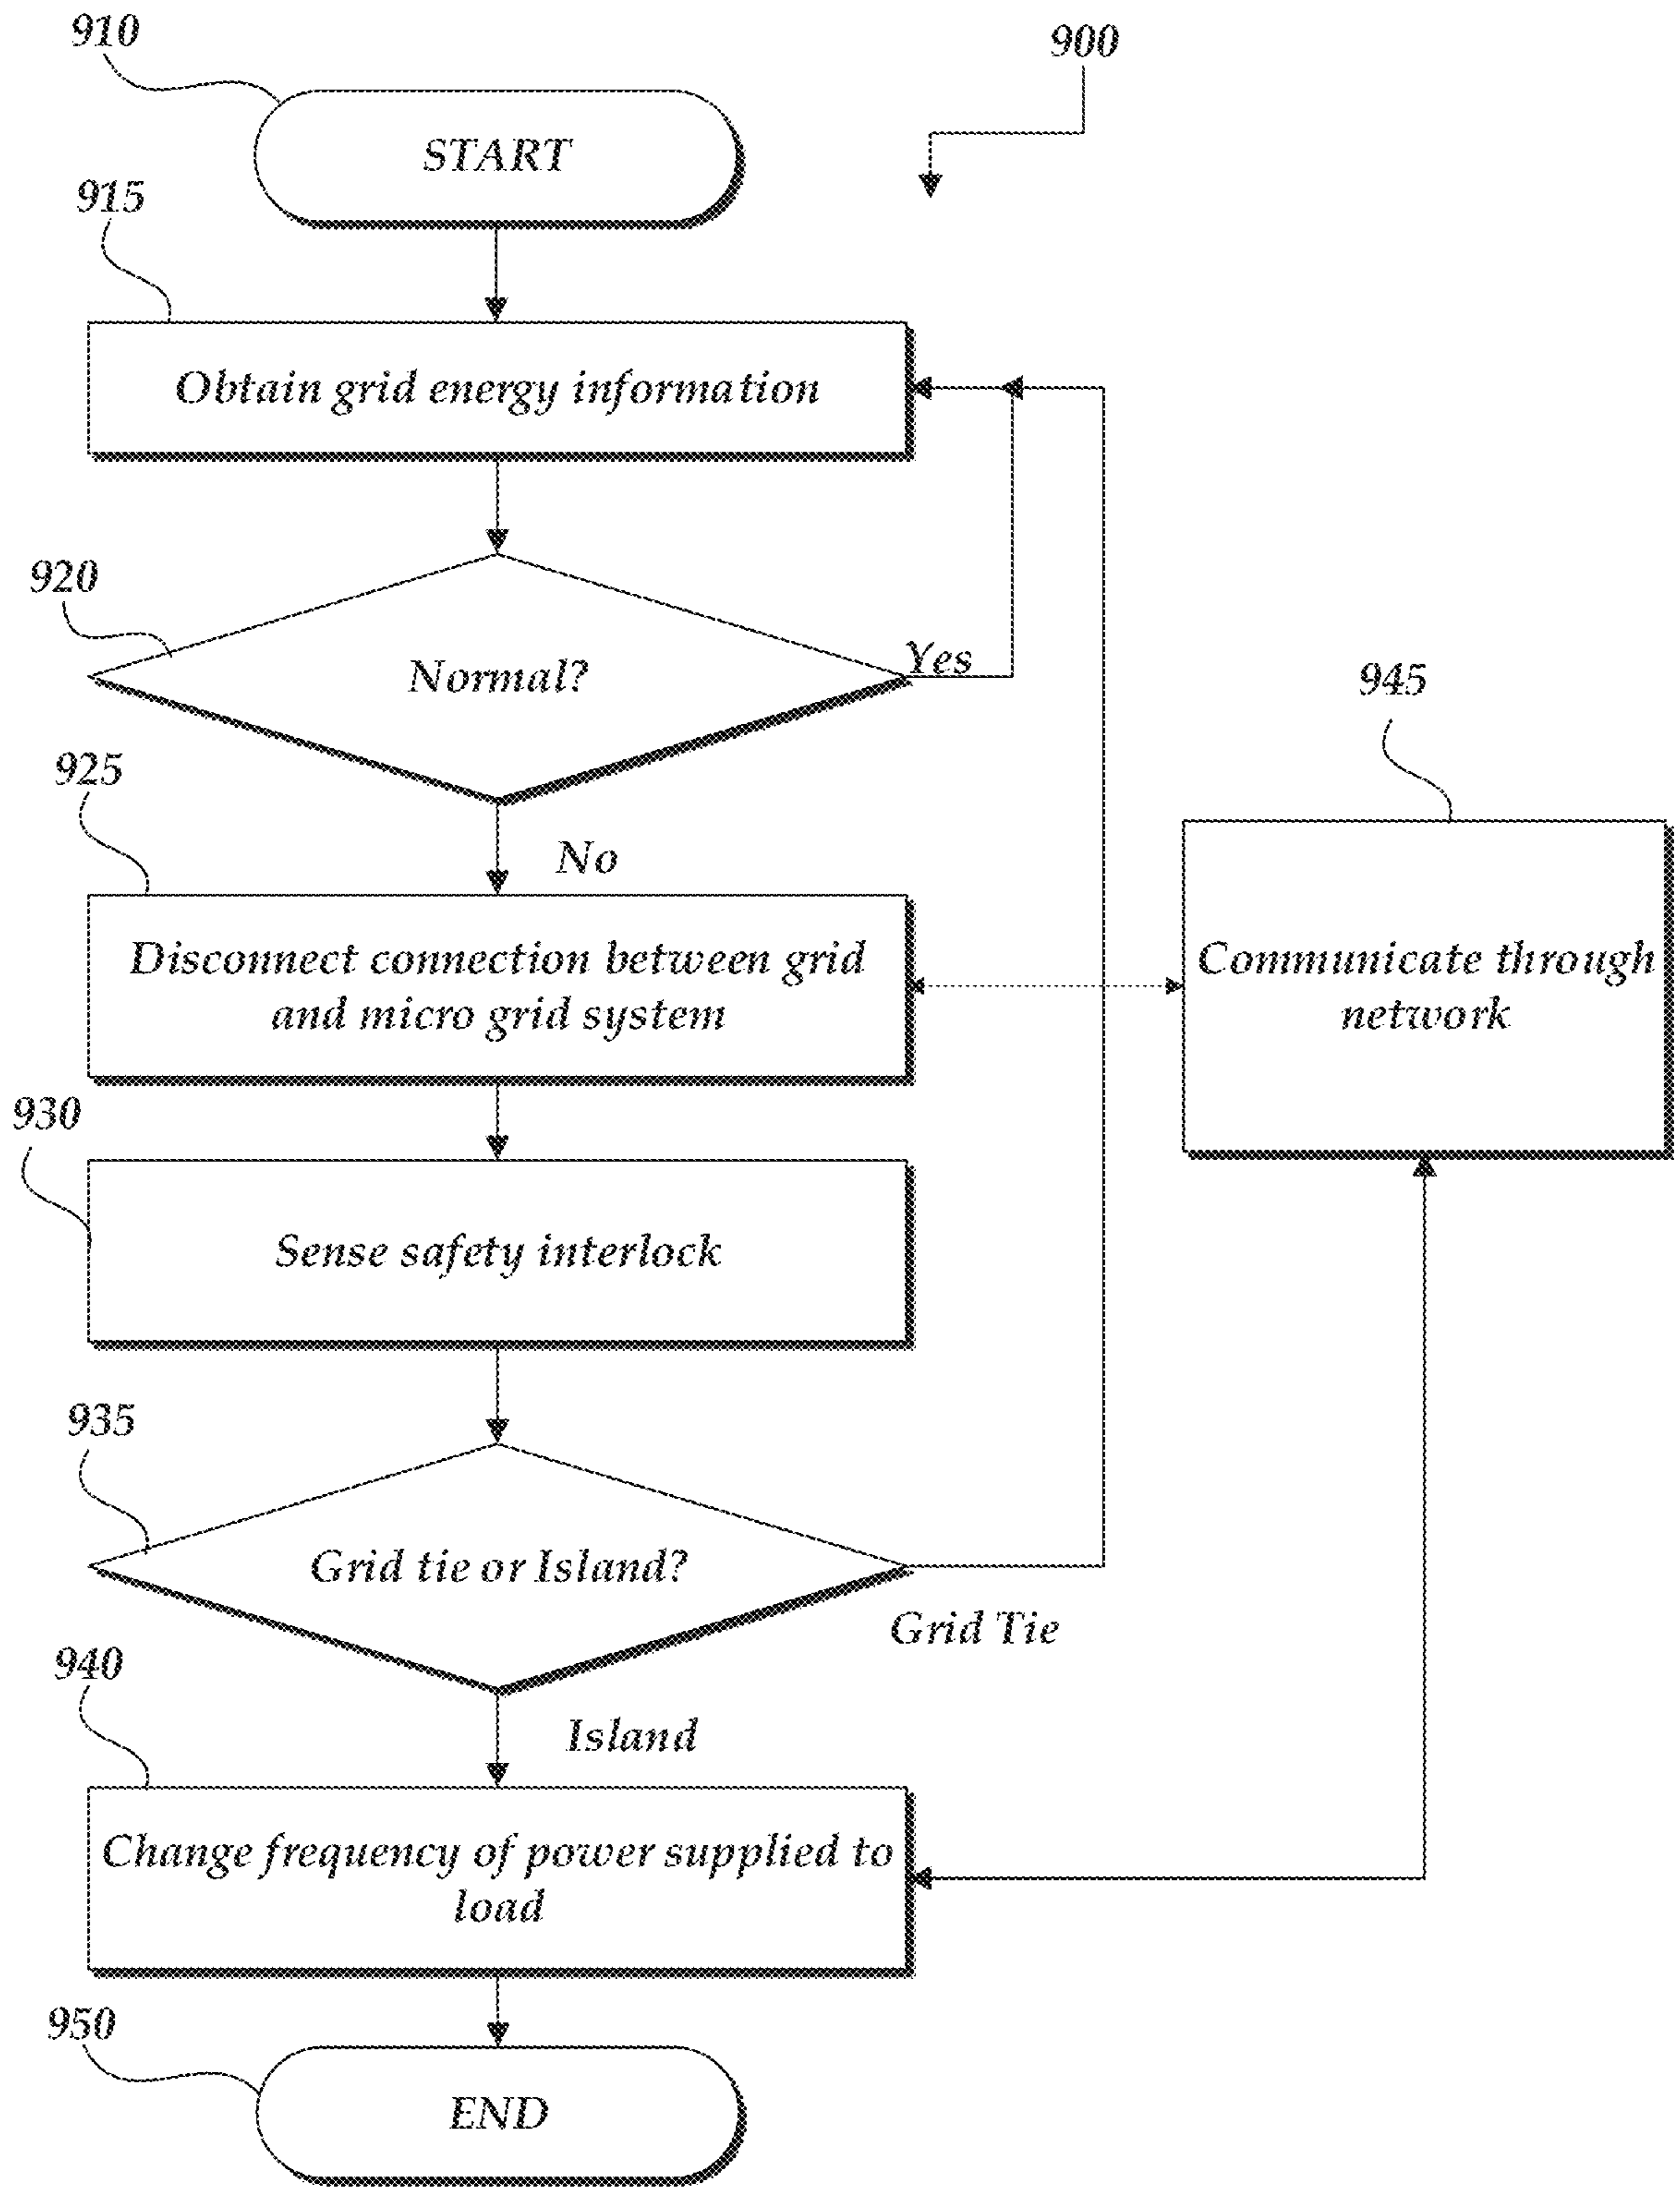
910

900

START

915

Obtain grid energy information

920

Normal?

Yes

925

No

Disconnect connection between grid and micro grid system

945

Communicate through network

930

Sense safety interlock

935

Grid tie or Island?

Grid Tie

940

Island

Change frequency of power supplied to load

950

END